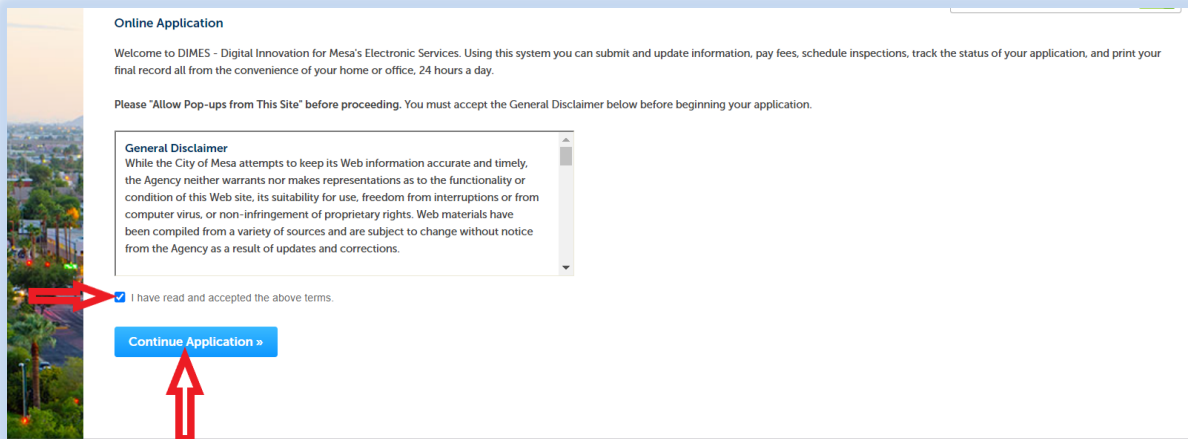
Online Application

Welcome to DIMES - Digital Innovation for Mesa's Electronic Services. Using this system you can submit and update information, pay fees, schedule inspections, track the status of your application, and print your final record all from the convenience of your home or office, 24 hours a day.

Please "Allow Pop-ups from This Site" before proceeding. You must accept the General Disclaimer below before beginning your application.

General Disclaimer
While the City of Mesa attempts to keep its Web information accurate and timely, the Agency neither warrants nor makes representations as to the functionality or condition of this Web site, its suitability for use, freedom from interruptions or from computer virus, or non-infringement of proprietary rights. Web materials have been compiled from a variety of sources and are subject to change without notice from the Agency as a result of updates and corrections.

I have read and accepted the above terms.

Continue Application »